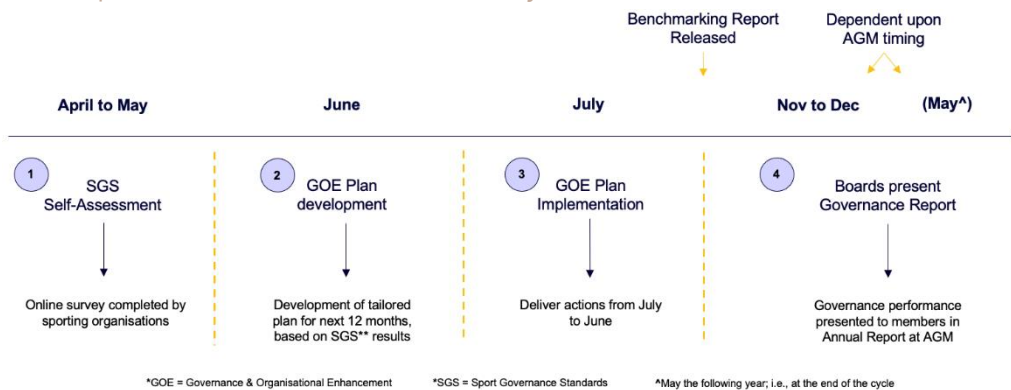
Benchmarking Report Released

Dependent upon AGM timing

April to May

June

July

Nov to Dec

(May^)

1
SGS Self-Assessment

Online survey completed by sporting organisations

2
GOE Plan development

Development of tailored plan for next 12 months, based on SGS** results

3
GOE Plan Implementation

Deliver actions from July to June

4
Boards present Governance Report

Governance performance presented to members in Annual Report at AGM

*GOE = Governance & Organisational Enhancement

*SGS = Sport Governance Standards

^May the following year; i.e., at the end of the cycle